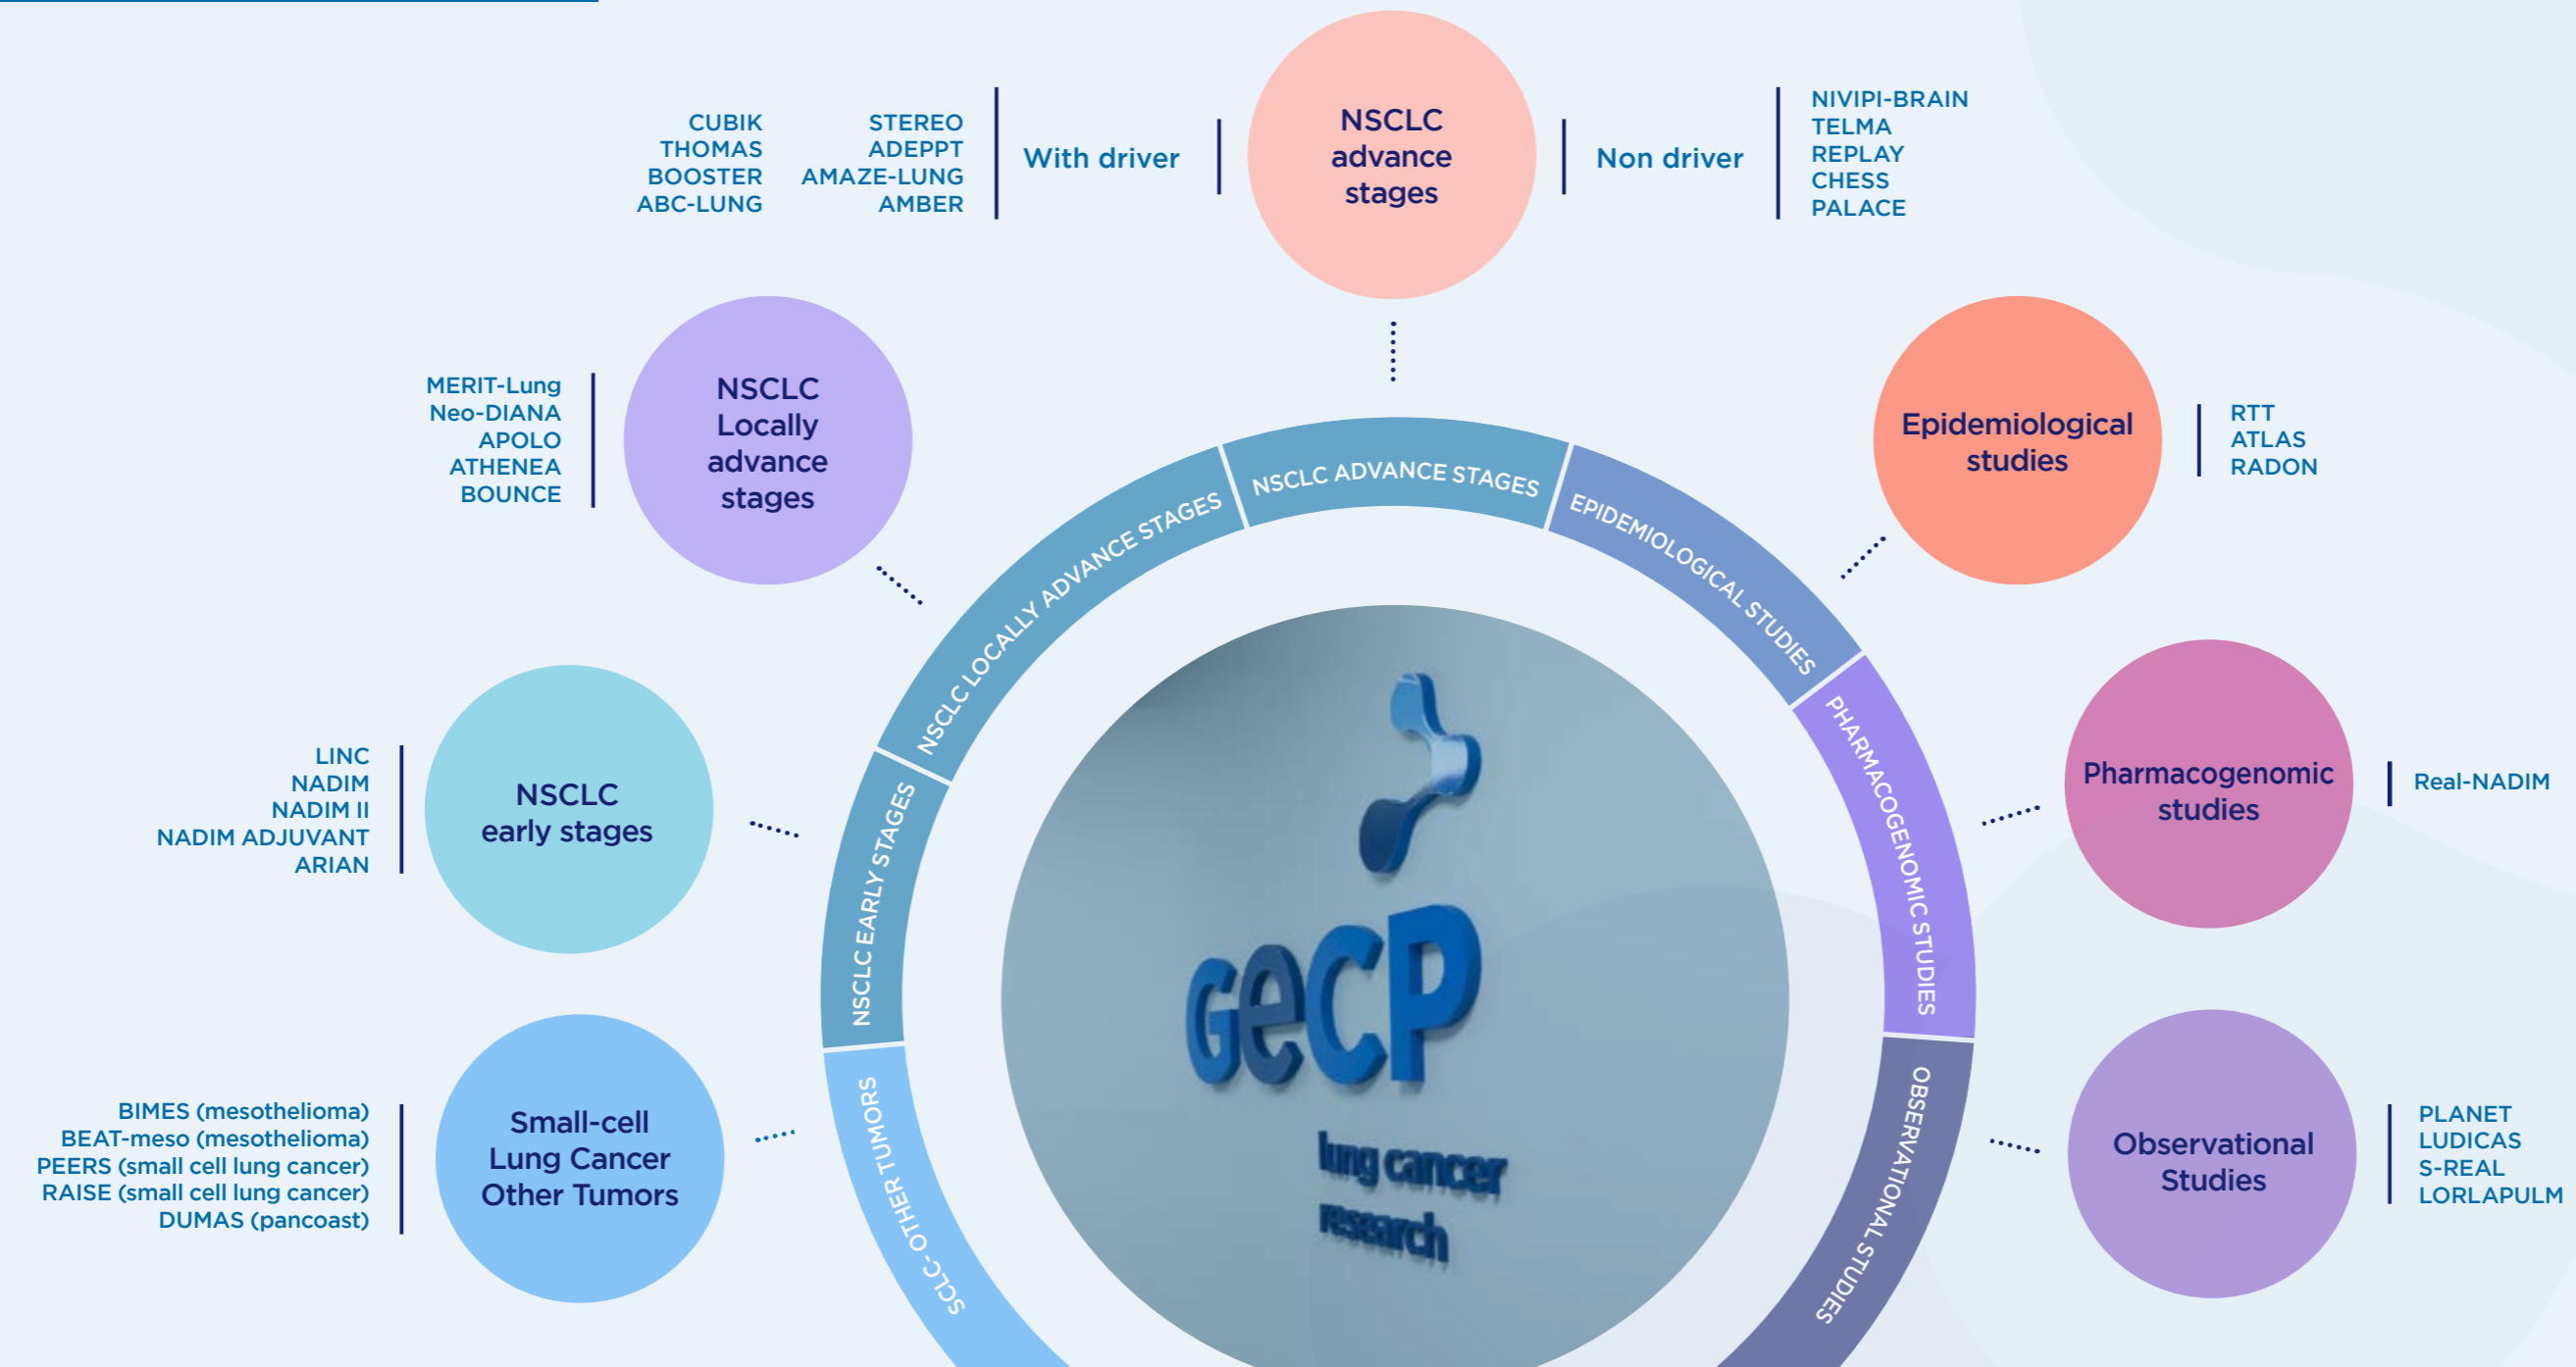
CUBIK
THOMAS
BOOSTER
ABC-LUNG

STEREO
ADEPPT
AMAZE-LUNG
AMBER

With driver

NSCLC advance stages

Non driver

NIVIPI-BRAIN
TELMA
REPLAY
CHESS
PALACE

MERIT-Lung
Neo-DIANA
APOLO
ATHENEA
BOUNCE

NSCLC Locally advance stages

Epidemiological studies

RTT
ATLAS
RADON

NSCLC LOCALLY ADVANCE STAGES
NSCLC ADVANCE STAGES
EPIDEMIOLOGICAL STUDIES

LINC
NADIM
NADIM II
NADIM ADJUVANT
ARIAN

NSCLC early stages

NSCLC EARLY STAGES
PHARMACOGENOMIC STUDIES

Pharmacogenomic studies

Real-NADIM

gecp
lung cancer
research

BIMES (mesothelioma)
BEAT-meso (mesothelioma)
PEERS (small cell lung cancer)
RAISE (small cell lung cancer)
DUMAS (pancoast)

Small-cell Lung Cancer Other Tumors

SCLC- OTHER TUMORS
OBSERVATIONAL STUDIES

Observational Studies

PLANET
LUDICAS
S-REAL
LORLAPULM